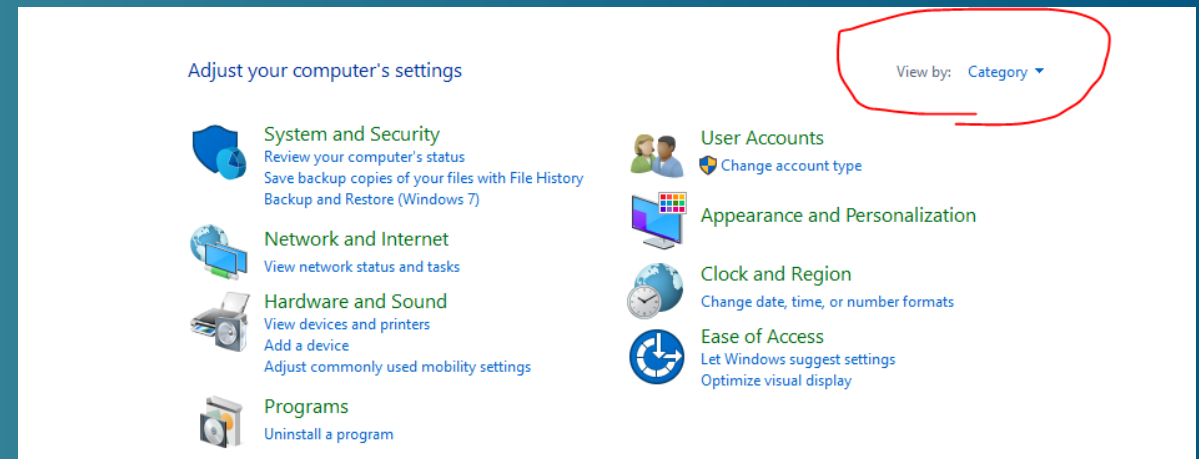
Adjust your computer's settings

View by: Category

System and Security
Review your computer's status
Save backup copies of your files with File History
Backup and Restore (Windows 7)

Network and Internet
View network status and tasks

Hardware and Sound
View devices and printers
Add a device
Adjust commonly used mobility settings

Programs
Uninstall a program

User Accounts
Change account type

Appearance and Personalization

Clock and Region
Change date, time, or number formats

Ease of Access
Let Windows suggest settings
Optimize visual display